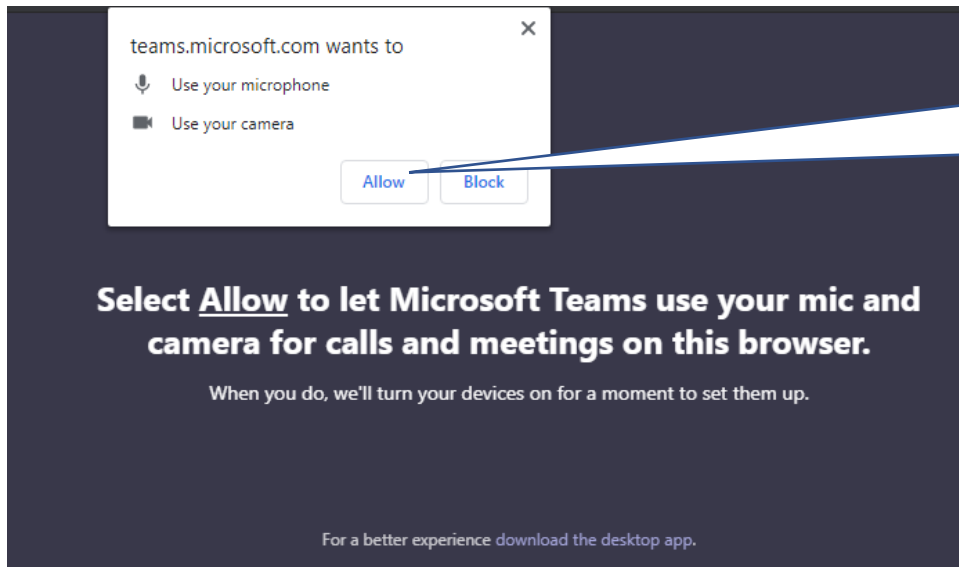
teams.microsoft.com wants to

Use your microphone

Use your camera

Allow

Block

Select Allow to let Microsoft Teams use your mic and camera for calls and meetings on this browser.

When you do, we'll turn your devices on for a moment to set them up.

For a better experience download the desktop app.